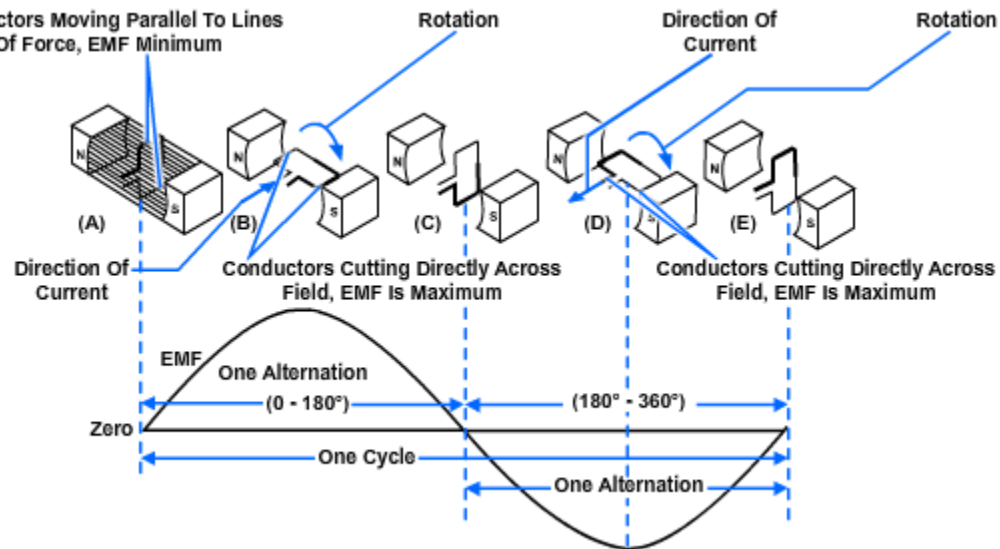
ctors Moving Parallel To Lines Of Force, EMF Minimum

Rotation

Direction Of Current

Rotation

N

S

N

S

N

S

N

S

N

S

(A)

(B)

(C)

(D)

(E)

Direction Of Current

Conductors Cutting Directly Across Field, EMF Is Maximum

Conductors Cutting Directly Across Field, EMF Is Maximum

EMF

One Alternation

(0 - 180°)

(180° - 360°)

Zero

One Cycle

One Alternation